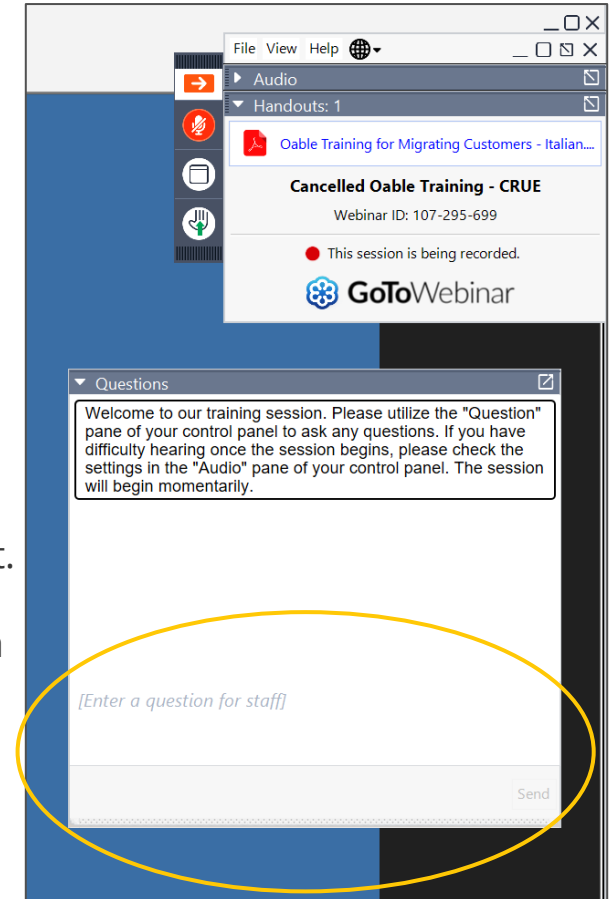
File View Help

Audio

Handouts: 1

Oable Training for Migrating Customers - Italian....

Cancelled Oable Training - CRUE

Webinar ID: 107-295-699

This session is being recorded.

GoToWebinar

Questions

Welcome to our training session. Please utilize the "Question" pane of your control panel to ask any questions. If you have difficulty hearing once the session begins, please check the settings in the "Audio" pane of your control panel. The session will begin momentarily.

[Enter a question for staff]

Send